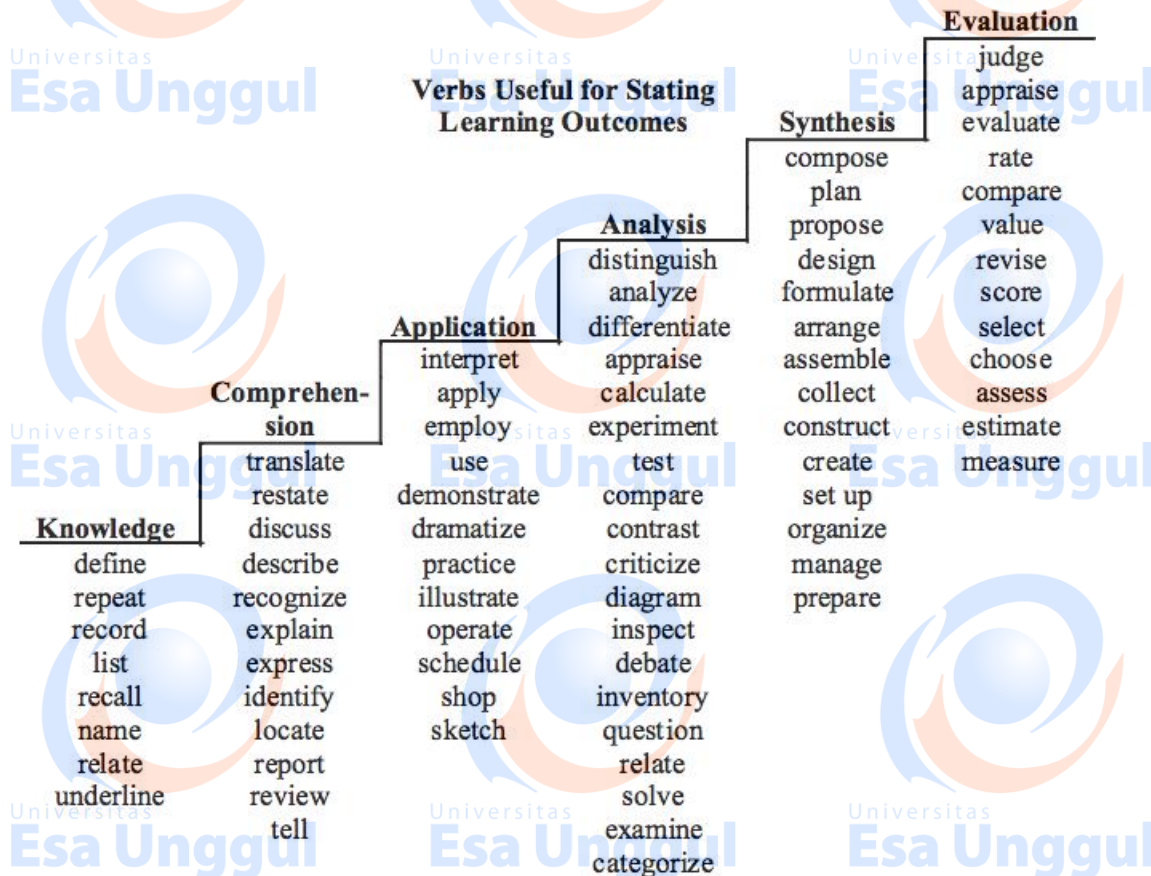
Universitas Esa Unggul

Verbs Useful for Stating Learning Outcomes

Knowledge
define
repeat
record
list
recall
name
relate
underline

Comprehension
translate
restate
discuss
describe
recognize
explain
express
identify
locate
report
review
tell

Application
interpret
apply
employ
use
demonstrate
dramatize
practice
illustrate
operate
schedule
shop
sketch

Analysis
distinguish
analyze
differentiate
appraise
calculate
experiment
test
compare
contrast
criticize
diagram
inspect
debate
inventory
question
relate
solve
examine
categorize

Synthesis
compose
plan
propose
design
formulate
arrange
assemble
collect
construct
create
set up
organize
manage
prepare

Evaluation
judge
appraise
evaluate
rate
compare
value
revise
score
select
choose
assess
estimate
measure